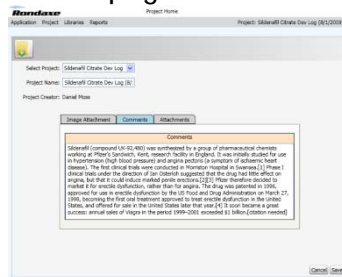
Randaxe
Project Home
Application Project Libraries Reports
Project: Sildenafil Citrate Dev Log (8/1/2009

Select Project: Sildenafil Citrate Dev Log
Project Name: Sildenafil Citrate Dev Log (8/
Project Creator: Daniel Moss

Image Attachment Comments Attachments

Comments

Sildenafil (compound UK-92,480) was synthesized by a group of pharmaceutical chemists working at Pfizer's Sandwich, Kent, research facility in England. It was initially studied for use in hypertension (high blood pressure) and angina pectoris (a symptom of ischaemic heart disease). The first clinical trials were conducted in Morriston Hospital in Swansea.[1] Phase I clinical trials under the direction of Ian Osterloh suggested that the drug had little effect on angina, but that it could induce marked penile erections.[2][3] Pfizer therefore decided to market it for erectile dysfunction, rather than for angina. The drug was patented in 1996, approved for use in erectile dysfunction by the US Food and Drug Administration on March 27, 1998, becoming the first oral treatment approved to treat erectile dysfunction in the United States, and offered for sale in the United States later that year.[4] It soon became a great success: annual sales of Viagra in the period 1999–2001 exceeded $1 billion.[citation needed]

Cancel Save